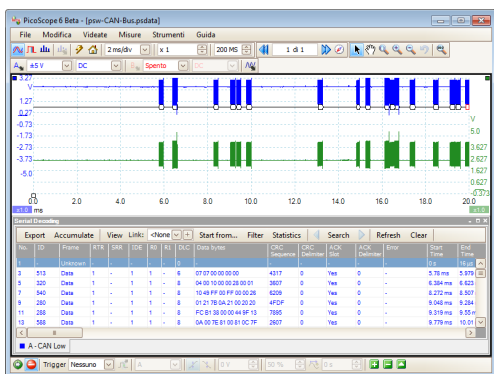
PicoScope 6 Beta - [psw-CAN-Bus.psdata]

File Modifica Videate Misure Strumenti Guida

2 ms/div x 1 200 MS 1 di 1

A ±5 V DC Spento DC

3.27
V
1.27
0.27
-0.73
-1.73
-2.73
-3.73
-5.0

V
3.627
2.627
1.627
0.627
-0.373

0.0 2.0 4.0 6.0 8.0 10.0 12.0 14.0 16.0 18.0 20.0
ms

Serial Decoding

Export Accumulate View Link: <None> Start from... Filter Statistics Search Refresh Clear

| No. | ID | Frame | RTR | SRR | IDE | R0 | R1 | DLC | Data bytes | CRC Sequence | CRC Delimiter | ACK Slot | ACK Delimiter | Error | Start Time | End Time |
|---|---|---|---|---|---|---|---|---|---|---|---|---|---|---|---|---|
| 1 | - | Unknown | - | - | - | - | - | - | - | - | - | - | - | - | 0 s | 16 μs |
| 3 | 513 | Data | 1 | - | 1 | 1 | - | 8 | 07 07 00 00 00 00 | 4317 | 0 | Yes | 0 | - | 5.78 ms | 5.979 |
| 5 | 320 | Data | 1 | - | 1 | 1 | - | 8 | 04 00 10 00 00 26 00 01 | 3607 | 0 | Yes | 0 | - | 6.384 ms | 6.623 |
| 7 | 540 | Data | 1 | - | 1 | 1 | - | 8 | 10 49 FF 00 FF 00 00 26 | 6209 | 0 | Yes | 0 | - | 8.272 ms | 8.505 |
| 9 | 280 | Data | 1 | - | 1 | 1 | - | 8 | 01 21 7B 0A 21 00 20 20 | 4FDF | 0 | Yes | 0 | - | 9.048 ms | 9.284 |
| 11 | 288 | Data | 1 | - | 1 | 1 | - | 8 | FC B1 38 00 00 44 9F 13 | 7895 | 0 | Yes | 0 | - | 9.319 ms | 9.55 |
| 13 | 588 | Data | 1 | - | 1 | 1 | - | 8 | 0A 00 7E 81 00 81 0C 7F | 2607 | 0 | Yes | 0 | - | 9.779 ms | 10.01 |

A - CAN Low

Trigger Nessuno A 0 V 50 % 0 s